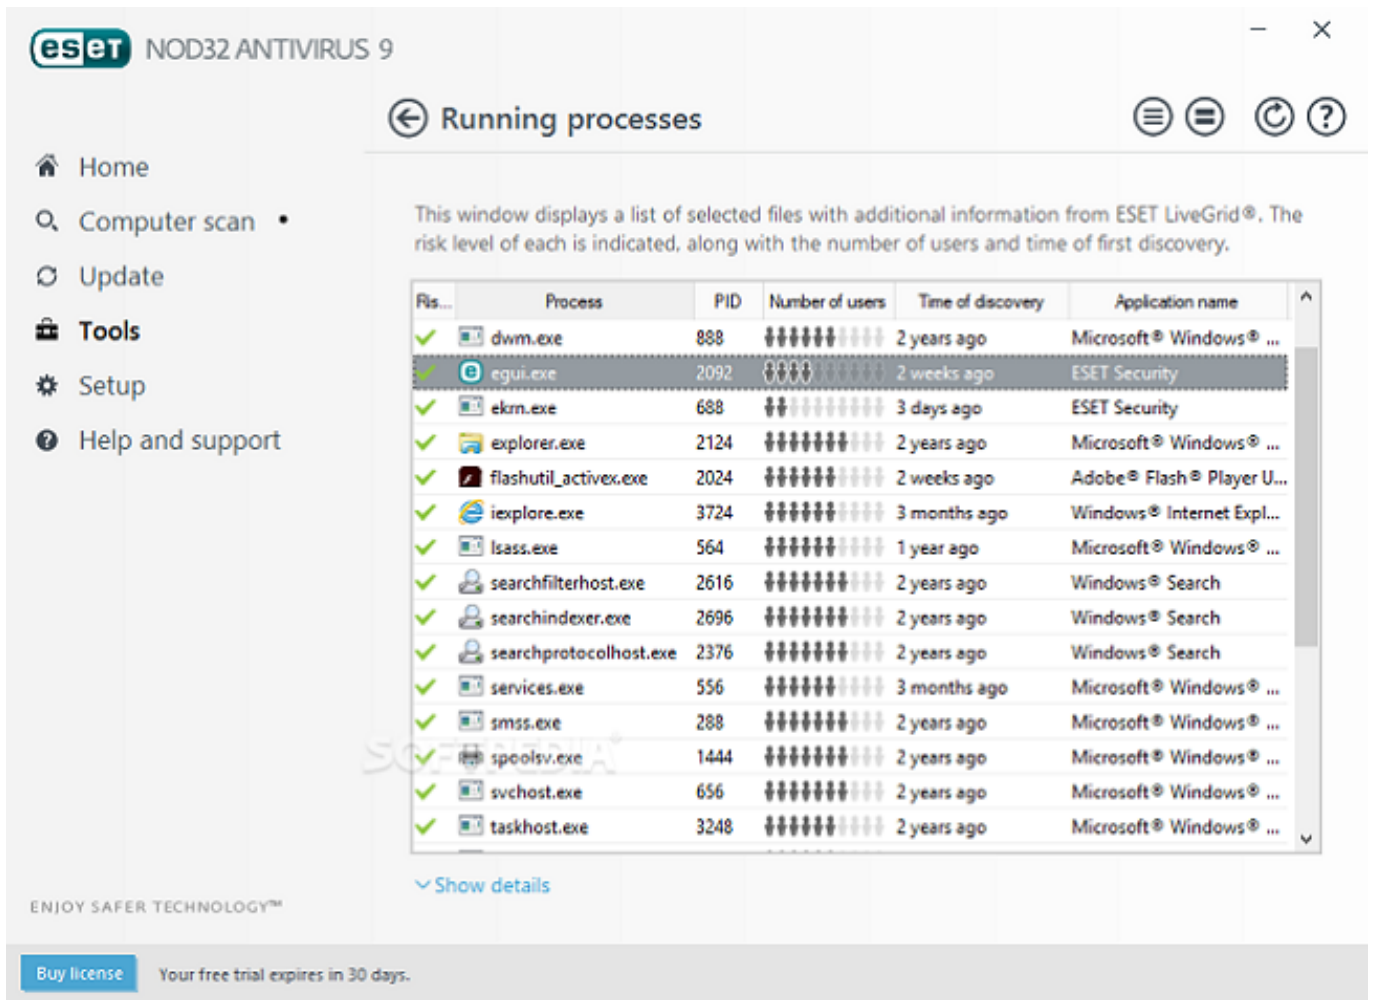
eset NOD32 ANTIVIRUS 9

Running processes

Home
Computer scan •
Update
Tools
Setup
Help and support

This window displays a list of selected files with additional information from ESET LiveGrid®. The risk level of each is indicated, along with the number of users and time of first discovery.

| Ris... | Process | PID | Number of users | Time of discovery | Application name |
|---|---|---|---|---|---|
| | dwm.exe | 888 | | 2 years ago | Microsoft® Windows® ... |
| | egui.exe | 2092 | | 2 weeks ago | ESET Security |
| | ekrn.exe | 688 | | 3 days ago | ESET Security |
| | explorer.exe | 2124 | | 2 years ago | Microsoft® Windows® ... |
| | flashutil_activex.exe | 2024 | | 2 weeks ago | Adobe® Flash® Player U... |
| | iexplore.exe | 3724 | | 3 months ago | Windows® Internet Expl... |
| | lsass.exe | 564 | | 1 year ago | Microsoft® Windows® ... |
| | searchfilterhost.exe | 2616 | | 2 years ago | Windows® Search |
| | searchindexer.exe | 2696 | | 2 years ago | Windows® Search |
| | searchprotocolhost.exe | 2376 | | 2 years ago | Windows® Search |
| | services.exe | 556 | | 3 months ago | Microsoft® Windows® ... |
| | smss.exe | 288 | | 2 years ago | Microsoft® Windows® ... |
| | spoolsv.exe | 1444 | | 2 years ago | Microsoft® Windows® ... |
| | svchost.exe | 656 | | 2 years ago | Microsoft® Windows® ... |
| | taskhost.exe | 3248 | | 2 years ago | Microsoft® Windows® ... |

Show details

ENJOY SAFER TECHNOLOGY™

Buy license Your free trial expires in 30 days.